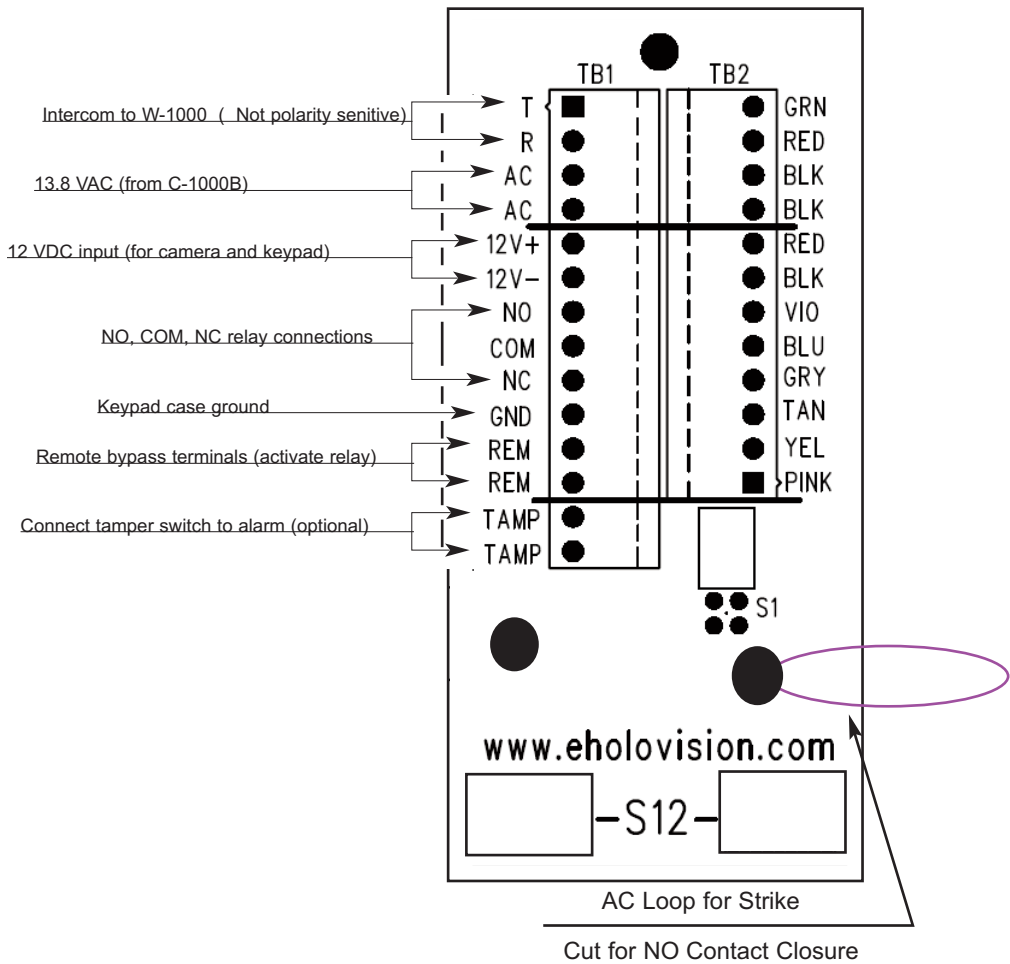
TB1

TB2

Intercom to W-1000 ( Not polarity senitive)

T

R

13.8 VAC (from C-1000B)

AC

AC

12 VDC input (for camera and keypad)

12V+

12V−

NO, COM, NC relay connections

NO

COM

NC

Keypad case ground

GND

Remote bypass terminals (activate relay)

REM

REM

Connect tamper switch to alarm (optional)

TAMP

TAMP

GRN

RED

BLK

BLK

RED

BLK

VIO

BLU

GRY

TAN

YEL

PINK

S1

www.eholovision.com

-S12-

AC Loop for Strike

Cut for NO Contact Closure